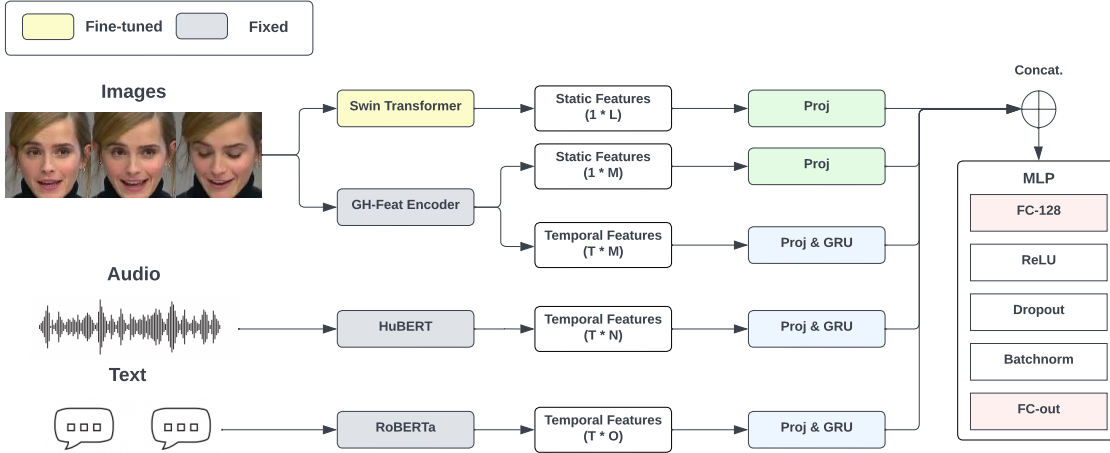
Fine-tuned

Fixed

Images

Swin Transformer

Static Features (1 * L)

Proj

Concat.

GH-Feat Encoder

Static Features (1 * M)

Proj

Temporal Features (T * M)

Proj & GRU

MLP

FC-128

ReLU

Dropout

Batchnorm

FC-out

Audio

HuBERT

Temporal Features (T * N)

Proj & GRU

Text

RoBERTa

Temporal Features (T * O)

Proj & GRU